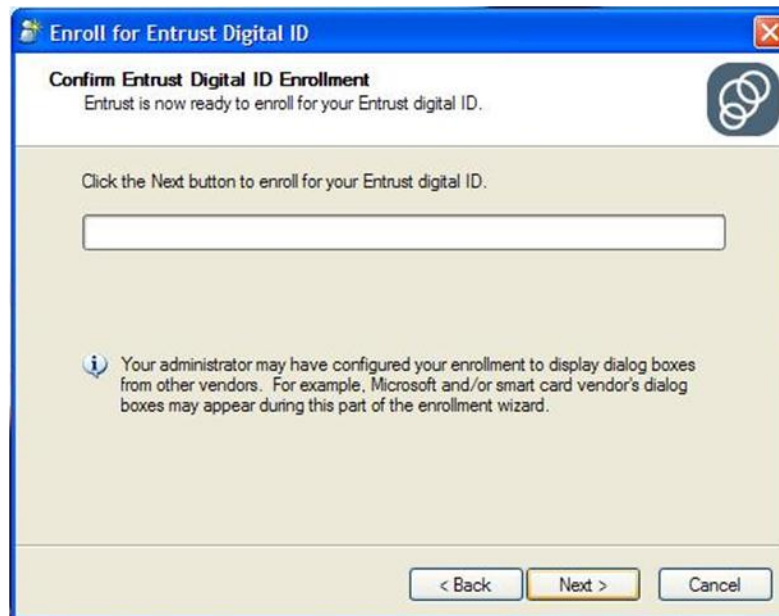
Enroll for Entrust Digital ID

Confirm Entrust Digital ID Enrollment
Entrust is now ready to enroll for your Entrust digital ID.

Click the Next button to enroll for your Entrust digital ID.

Your administrator may have configured your enrollment to display dialog boxes from other vendors. For example, Microsoft and/or smart card vendor's dialog boxes may appear during this part of the enrollment wizard.

< Back
Next >
Cancel